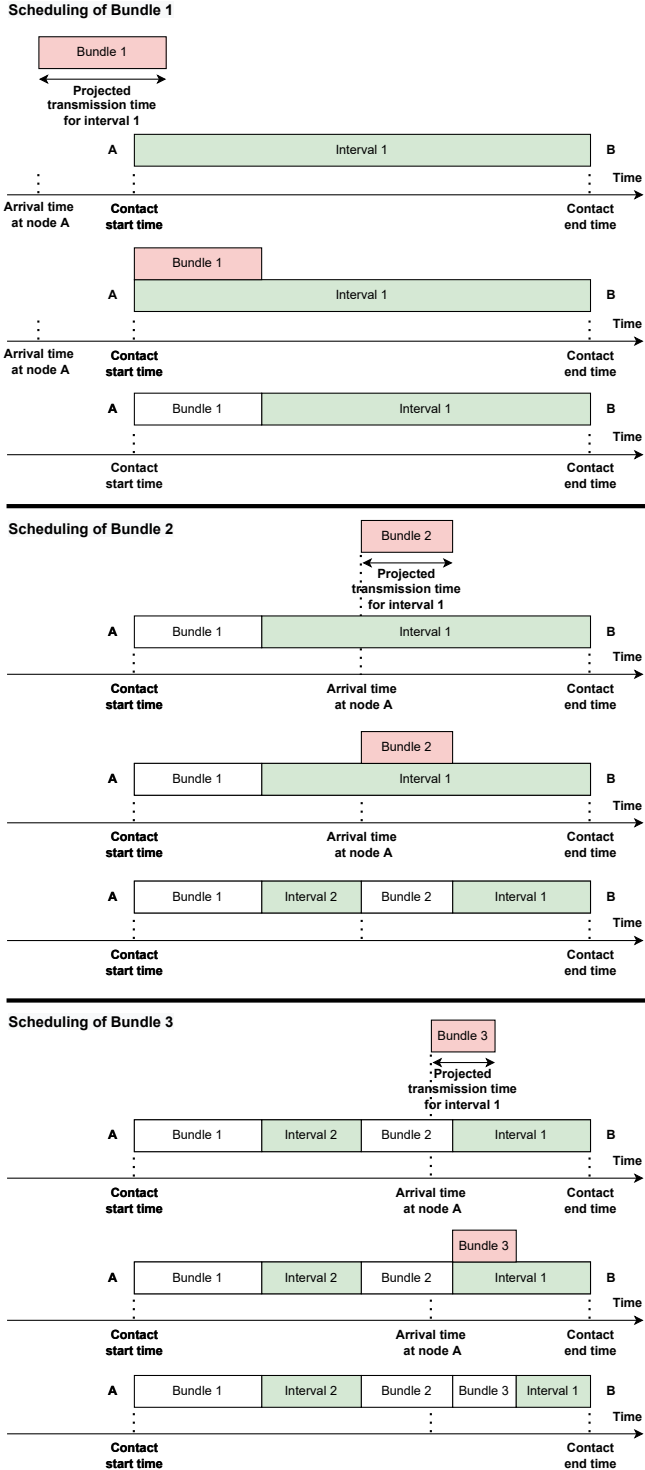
Scheduling of Bundle 1

Bundle 1

Projected transmission time for interval 1

A Interval 1 B

Time

Arrival time at node A

Contact start time

Contact end time

Bundle 1

A Interval 1 B

Time

Arrival time at node A

Contact start time

Contact end time

A Bundle 1 Interval 1 B

Time

Contact start time

Contact end time

Scheduling of Bundle 2

Bundle 2

Projected transmission time for interval 1

A Bundle 1 Interval 1 B

Time

Contact start time

Arrival time at node A

Contact end time

Bundle 2

A Bundle 1 Interval 1 B

Time

Contact start time

Arrival time at node A

Contact end time

A Bundle 1 Interval 2 Bundle 2 Interval 1 B

Time

Contact start time

Contact end time

Scheduling of Bundle 3

Bundle 3

Projected transmission time for interval 1

A Bundle 1 Interval 2 Bundle 2 Interval 1 B

Time

Contact start time

Arrival time at node A

Contact end time

Bundle 3

A Bundle 1 Interval 2 Bundle 2 Interval 1 B

Time

Contact start time

Arrival time at node A

Contact end time

A Bundle 1 Interval 2 Bundle 2 Bundle 3 Interval 1 B

Time

Contact start time

Contact end time